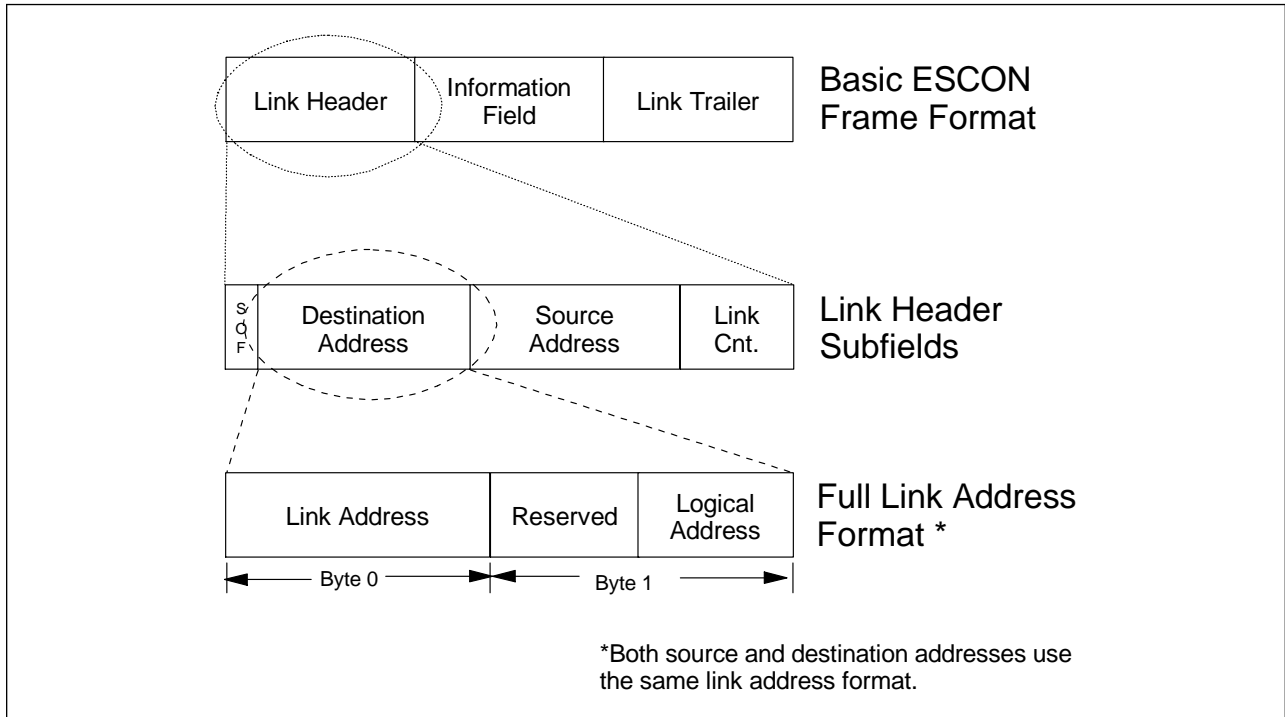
Link Header

Information Field

Link Trailer

Basic ESCON Frame Format

S O F

Destination Address

Source Address

Link Cnt.

Link Header Subfields

Link Address

Reserved

Logical Address

Full Link Address Format *

Byte 0

Byte 1

*Both source and destination addresses use the same link address format.